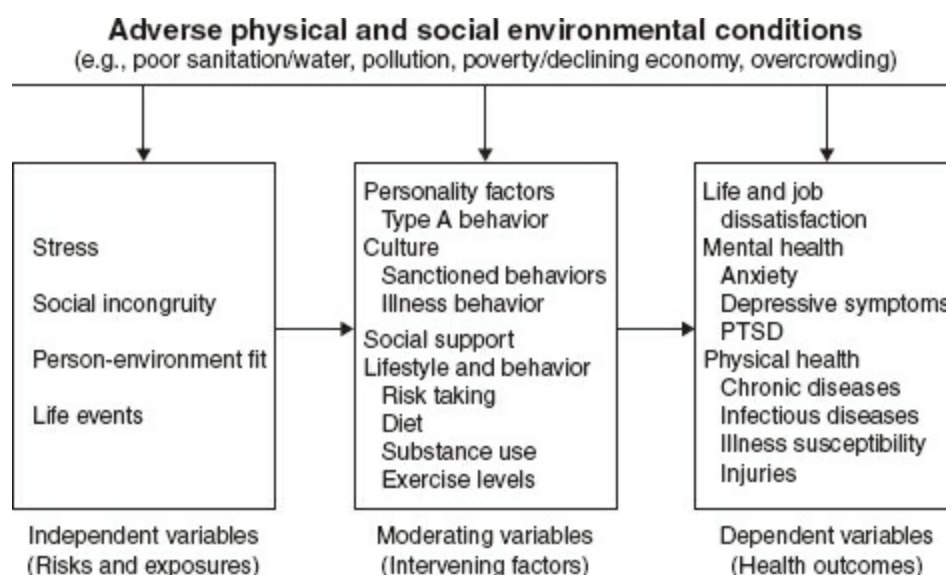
Adverse physical and social environmental conditions
(e.g., poor sanitation/water, pollution, poverty/declining economy, overcrowding)

Stress
Social incongruity
Person-environment fit
Life events

Independent variables
(Risks and exposures)

Personality factors
Type A behavior
Culture
Sanctioned behaviors
Illness behavior
Social support
Lifestyle and behavior
Risk taking
Diet
Substance use
Exercise levels

Moderating variables
(Intervening factors)

Life and job dissatisfaction
Mental health
Anxiety
Depressive symptoms
PTSD
Physical health
Chronic diseases
Infectious diseases
Illness susceptibility
Injuries

Dependent variables
(Health outcomes)